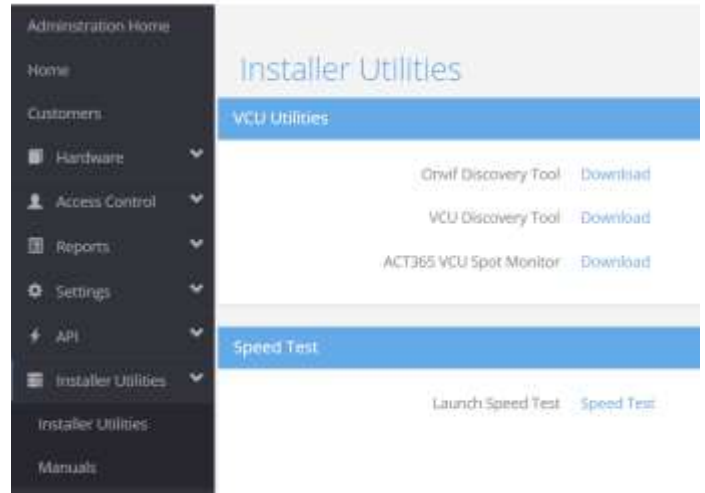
Administration Home

Home

Customers

Hardware

Access Control

Reports

Settings

API

Installer Utilities

Installer Utilities

Manuals

Installer Utilities

VCU Utilities

Onvif Discovery Tool Download

VCU Discovery Tool Download

ACT365 VCU Spot Monitor Download

Speed Test

Launch Speed Test Speed Test